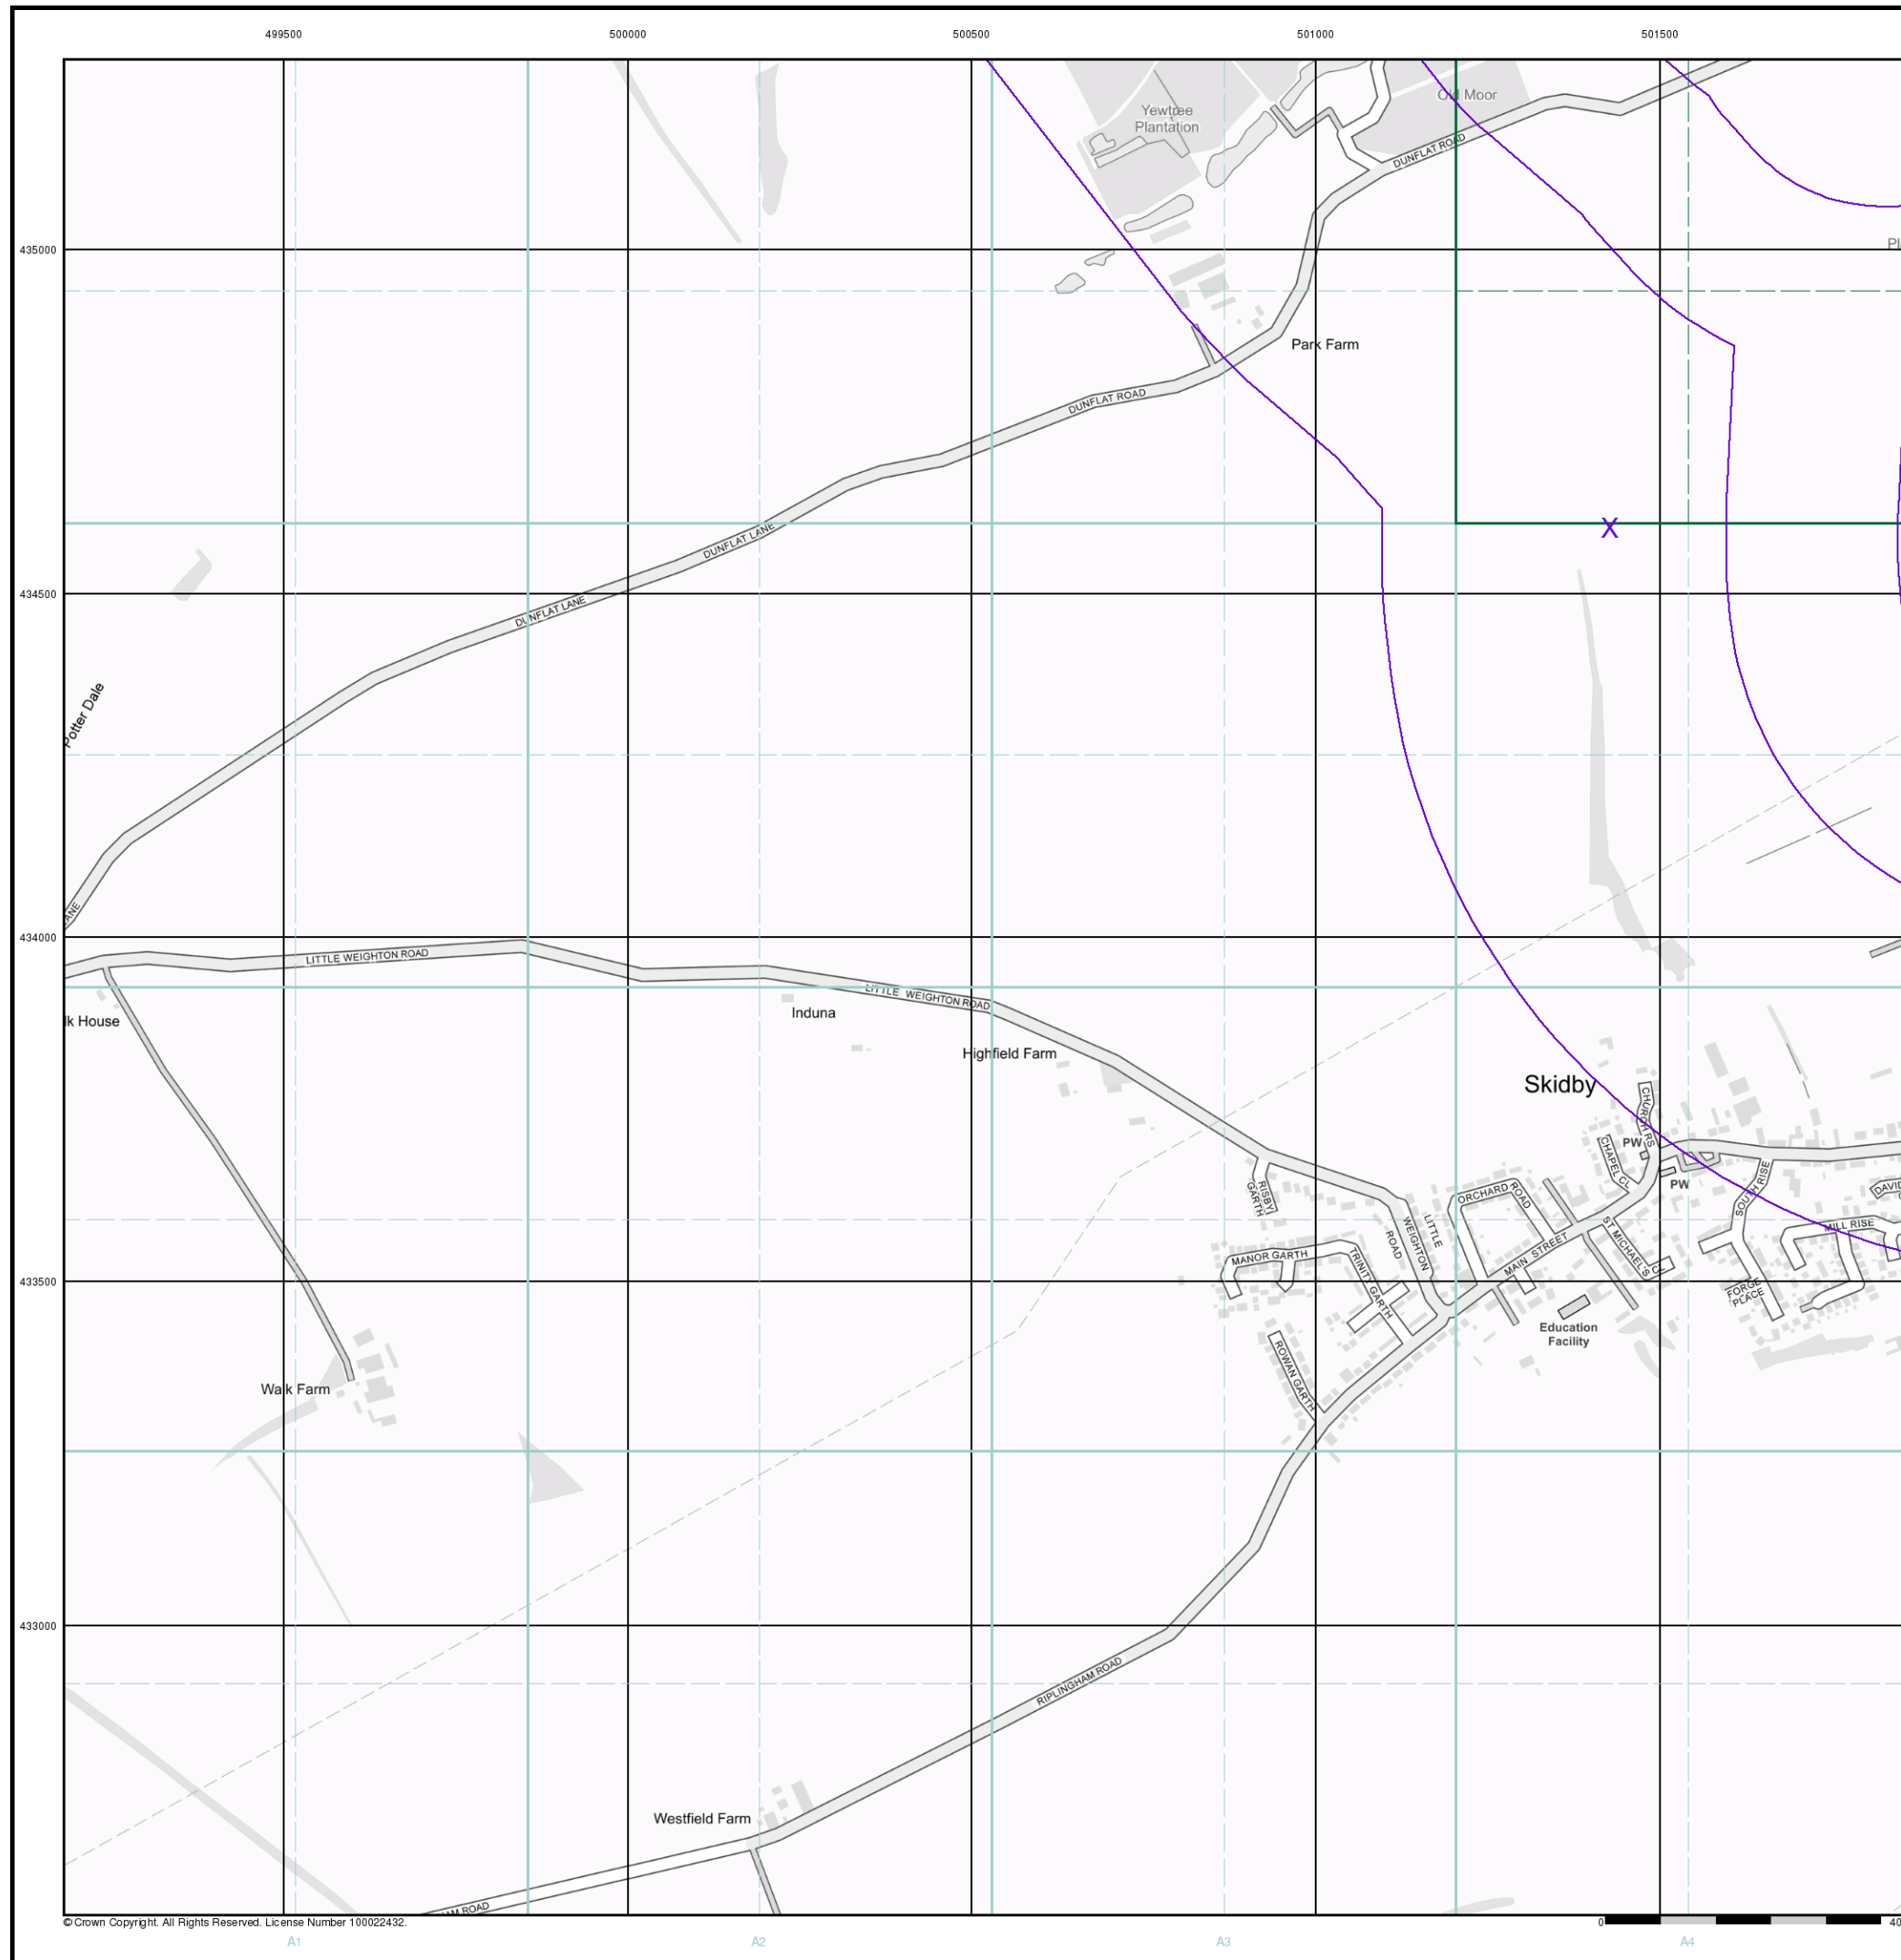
499500
500000
500500
501000
501500

435000
434500
434000
433500
433000

Yewtree Plantation
Old Moor
DUNFLAT ROAD
Pl
Park Farm
DUNFLAT ROAD
DUNFLAT LANE
DUNFLAT LANE
X
Potter Dale
LANE
LITTLE WEIGHTON ROAD
LITTLE WEIGHTON ROAD
lk House
Induna
Highfield Farm
Skidby
CHURCH RS
PW
CHAPEL CL
PW
SOUTH RISE
DAVID
MILL RISE
RISBY GARTH
ORCHARD ROAD
LITTLE
WEIGHTON
ROAD
ST MICHAEL'S CL
MAIN STREET
MANOR GARTH
TRINITY GARTH
FORGE PLACE
Education Facility
ROWAN GARTH
Walk Farm
RIPLINGHAM ROAD
Westfield Farm
AM ROAD
© Crown Copyright. All Rights Reserved. License Number 100022432.
0
40
A1
A2
A3
A4